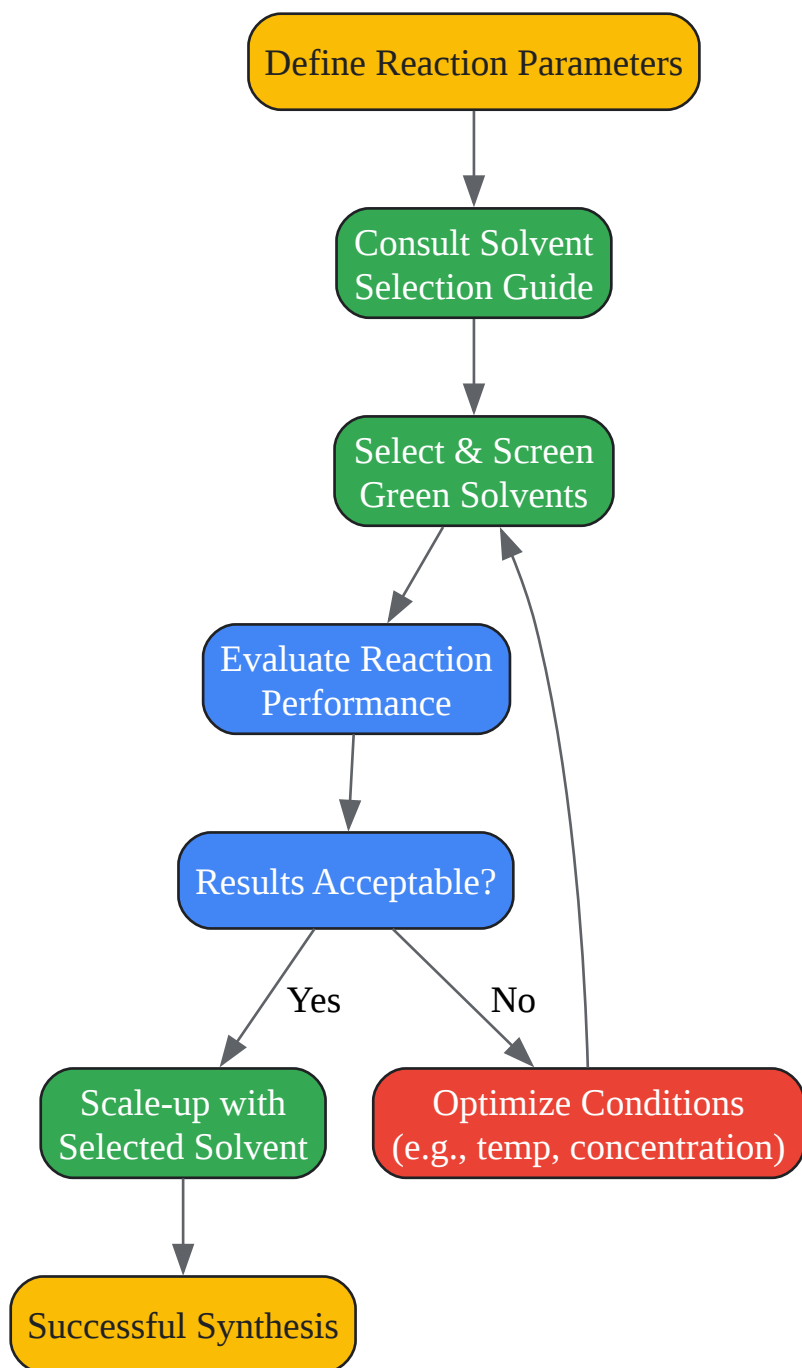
Define Reaction Parameters

Consult Solvent Selection Guide

Select & Screen Green Solvents

Evaluate Reaction Performance

Results Acceptable?

Yes

No

Scale-up with Selected Solvent

Optimize Conditions (e.g., temp, concentration)

Successful Synthesis